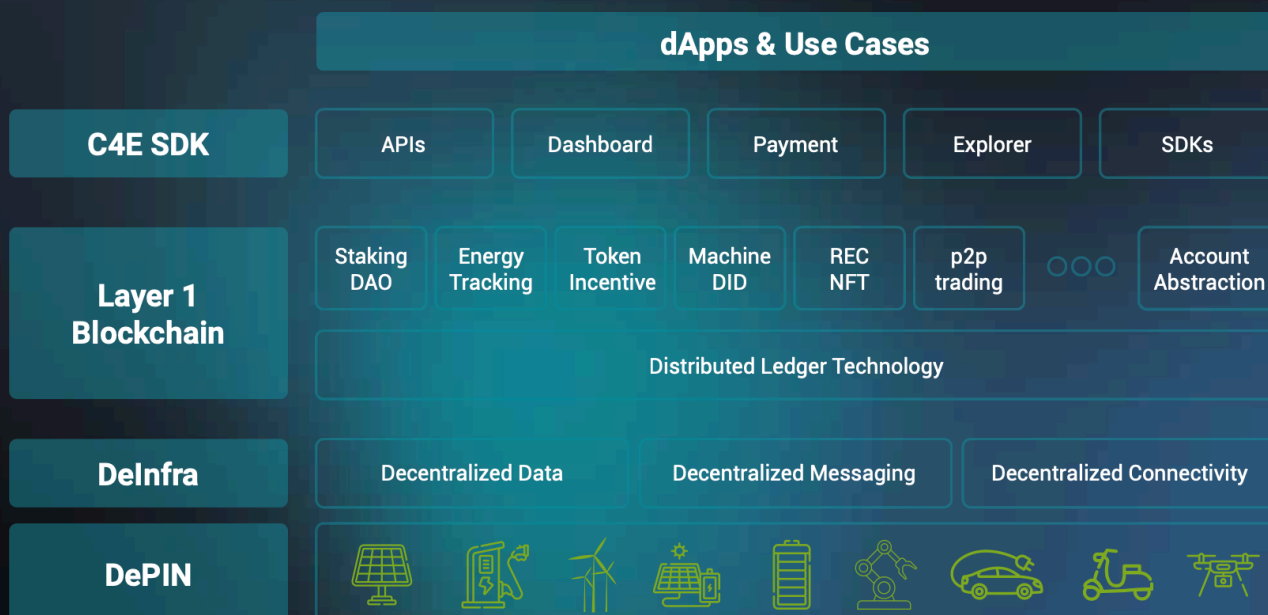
dApps & Use Cases

C4E SDK

APIs

Dashboard

Payment

Explorer

SDKs

Layer 1 Blockchain

Staking DAO

Energy Tracking

Token Incentive

Machine DID

REC NFT

p2p trading

Account Abstraction

Distributed Ledger Technology

DeInfra

Decentralized Data

Decentralized Messaging

Decentralized Connectivity

DePIN